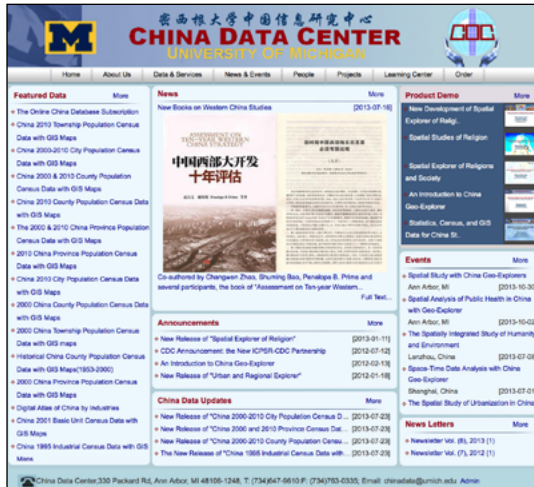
M 密西根大学中国信息研究中心
CHINA DATA CENTER
UNIVERSITY OF MICHIGAN

Home | About Us | Data & Services | News & Events | People | Projects | Learning Center | Order

Featured Data More
The Online China Database Subscription
China 2010 Township Population Census Data with GIS Maps
China 2000-2010 City Population Census Data with GIS Maps
China 2000 & 2010 County Population Census Data with GIS Maps
China 2010 County Population Census Data with GIS Maps
The 2000 & 2010 China Province Population Census Data with GIS Maps
2010 China Province Population Census Data with GIS Maps
China 2010 City Population Census Data with GIS Maps
2000 China County Population Census Data with GIS Maps
2000 China Township Population Census Data with GIS maps
Historical China County Population Census Data with GIS Maps(1953-2000)
2000 China Province Population Census Data with GIS Maps
Digital Atlas of China by Industries
China 2001 Basic Unit Census Data with GIS Maps
China 1995 Industrial Census Data with GIS Maps

News More
New Books on Western China Studies [2013-07-16]
中国西部大开发十年评估
ASSESSMENT ON TEN-YEAR WESTERN CHINA STRATEGY
Co-authored by Changwen Zhao, Shuming Bao, Penelope B. Prime and several participants, the book of "Assessment on Ten-year Western... Full Text...

Announcements More
New Release of "Spatial Explorer of Religion" [2013-01-11]
CDC Announcement: the New ICPSR-CDC Partnership [2012-07-12]
An Introduction to China Geo-Explorer [2012-02-13]
New Release of "Urban and Regional Explorer" [2012-01-16]

China Data Updates More
New Release of "China 2000-2010 City Population Census D... [2013-07-23]
New Release of "China 2000 and 2010 Province Census Dat... [2013-07-23]
New Release of "China 2000-2010 County Population Census Dat... [2013-07-23]
The New Release of "China 1955 Industrial Census Data with... [2013-07-23]

Product Demo More
New Development of Spatial Explorer of Religi...
Spatial Studies of Religion
Spatial Explorer of Religions and Society
An Introduction to China Geo-Explorer
Statistics, Census, and GIS Data for China St...

Events More
Spatial Study with China Geo-Explorers
Ann Arbor, MI [2013-10-3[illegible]
Spatial Analysis of Public Health in China with Geo-Explorer
Ann Arbor, MI [2013-10-0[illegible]
The Spatially Integrated Study of Humanity and Environment
Lanzhou, China [2013-07-0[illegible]
Space-Time Data Analysis with China Geo-Explorer
Shanghai, China [2013-07-0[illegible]
The Spatial Study of Urbanization in China

News Letters More
Newsletter Vol. (8), 2013 (1)
Newsletter Vol. (7), 2012 (1)

China Data Center,330 Packard Rd, Ann Arbor, MI 48104-1248, T: (734)647-9610 F: (734)763-0335, Email: chinadata@umich.edu Admin